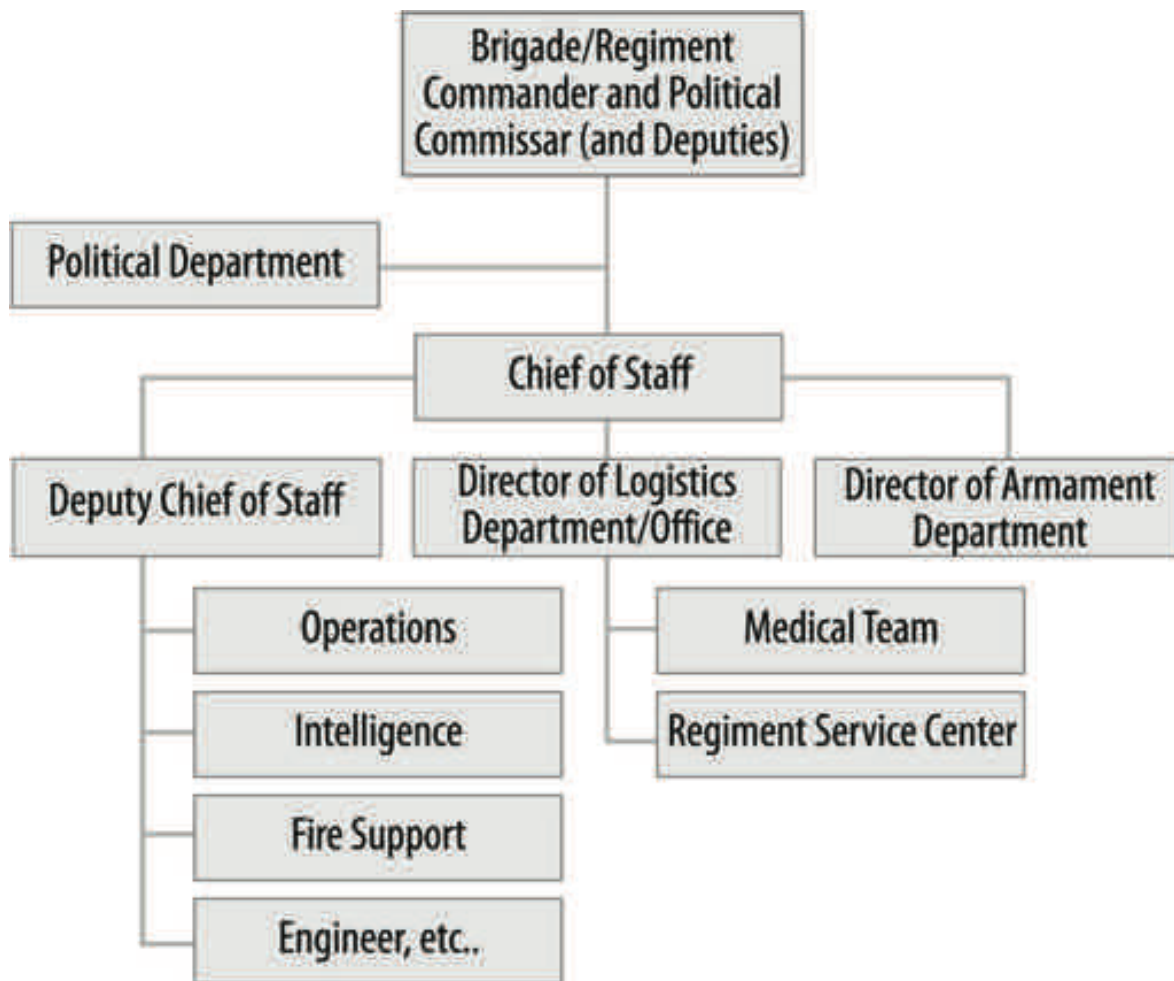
Brigade/Regiment Commander and Political Commissar (and Deputies)

Political Department

Chief of Staff

Deputy Chief of Staff

Director of Logistics Department/Office

Director of Armament Department

Operations

Intelligence

Fire Support

Engineer, etc..

Medical Team

Regiment Service Center